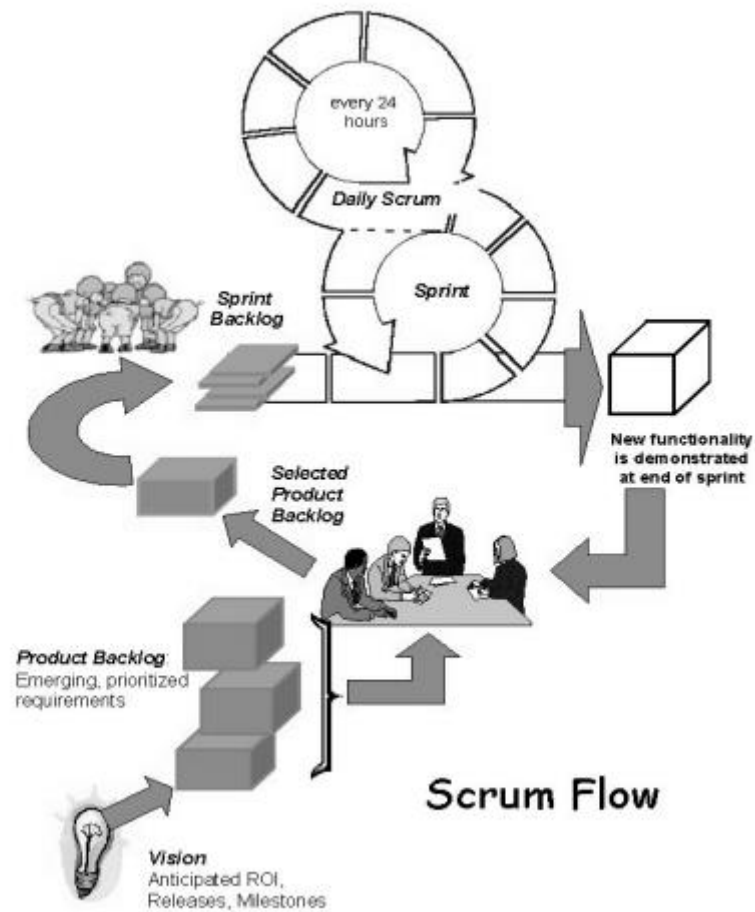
every 24 hours

Daily Scrum

Sprint

Sprint Backlog

New functionality is demonstrated at end of sprint

Selected Product Backlog

Product Backlog
Emerging, prioritized requirements

Scrum Flow

Vision
Anticipated ROI, Releases, Milestones